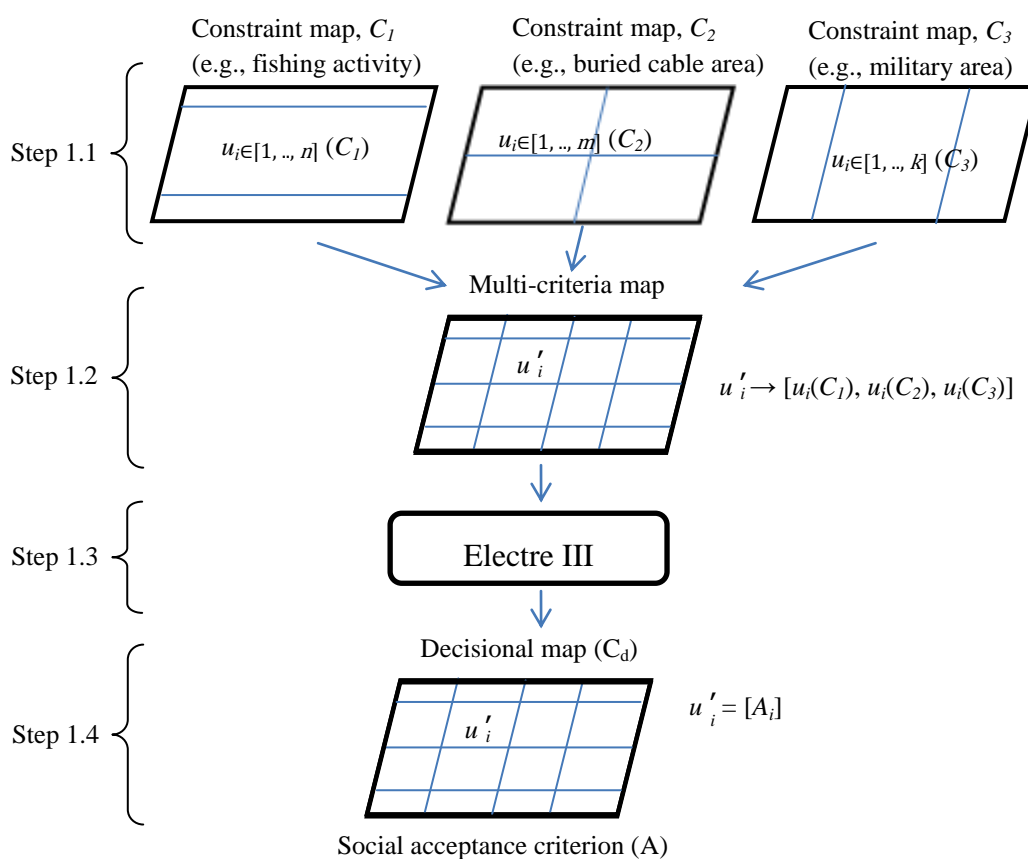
Constraint map, $C_1$
(e.g., fishing activity)

Constraint map, $C_2$
(e.g., buried cable area)

Constraint map, $C_3$
(e.g., military area)

Step 1.1

$u_{i\in[1,..,n]}\ (C_1)$

$u_{i\in[1,..,m]}\ (C_2)$

$u_{i\in[1,..,k]}\ (C_3)$

Multi-criteria map

Step 1.2

$u'_i$

$u'_i \rightarrow [u_i(C_1), u_i(C_2), u_i(C_3)]$

Step 1.3

Electre III

Decisional map ($C_d$)

Step 1.4

$u'_i$

$u'_i = [A_i]$

Social acceptance criterion (A)